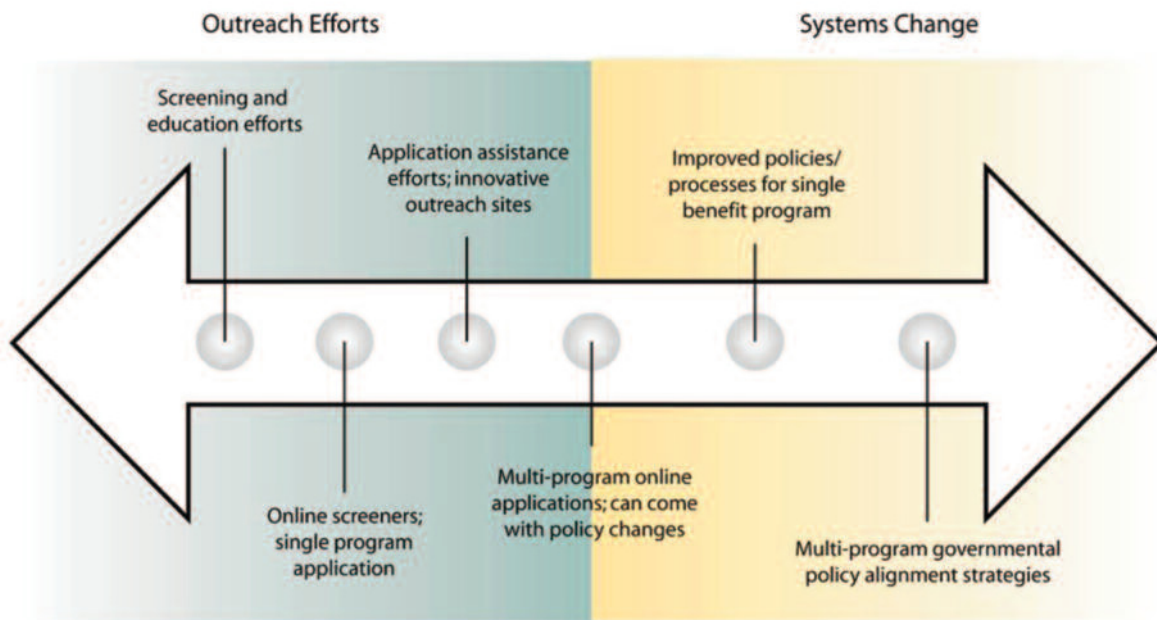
Outreach Efforts

Systems Change

Screening and education efforts

Application assistance efforts; innovative outreach sites

Improved policies/ processes for single benefit program

Online screeners; single program application

Multi-program online applications; can come with policy changes

Multi-program governmental policy alignment strategies